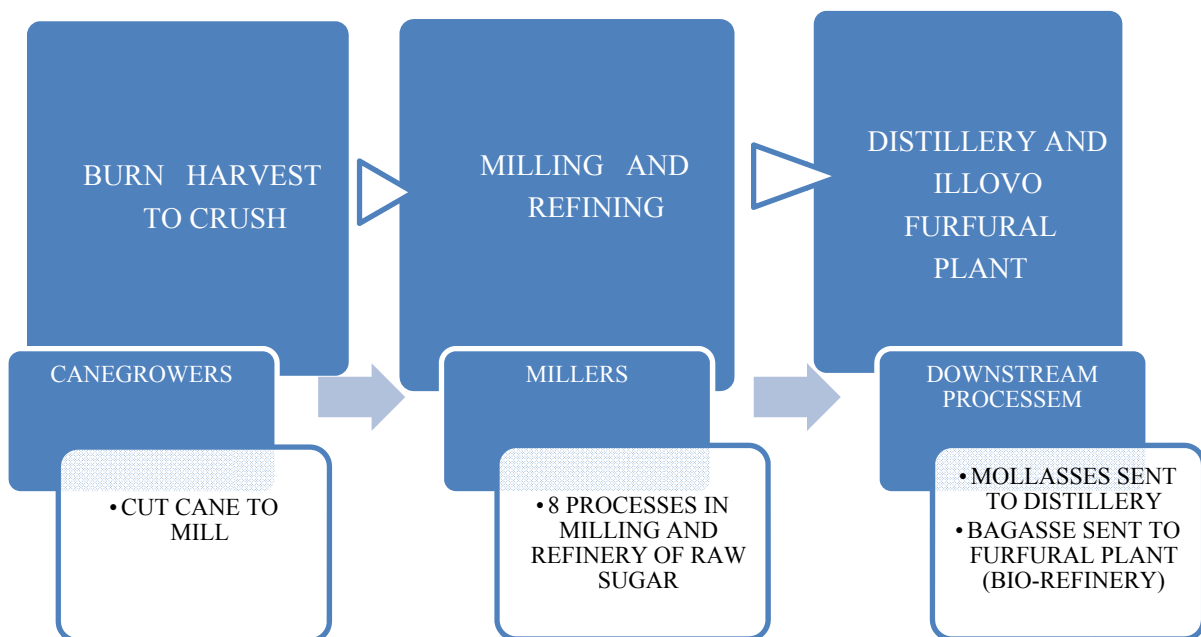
BURN HARVEST TO CRUSH

CANEGROWERS

• CUT CANE TO MILL

MILLING AND REFINING

MILLERS

• 8 PROCESSES IN MILLING AND REFINERY OF RAW SUGAR

DISTILLERY AND ILLOVO FURFURAL PLANT

DOWNSTREAM PROCESSEM

• MOLLASSES SENT TO DISTILLERY
• BAGASSE SENT TO FURFURAL PLANT (BIO-REFINERY)